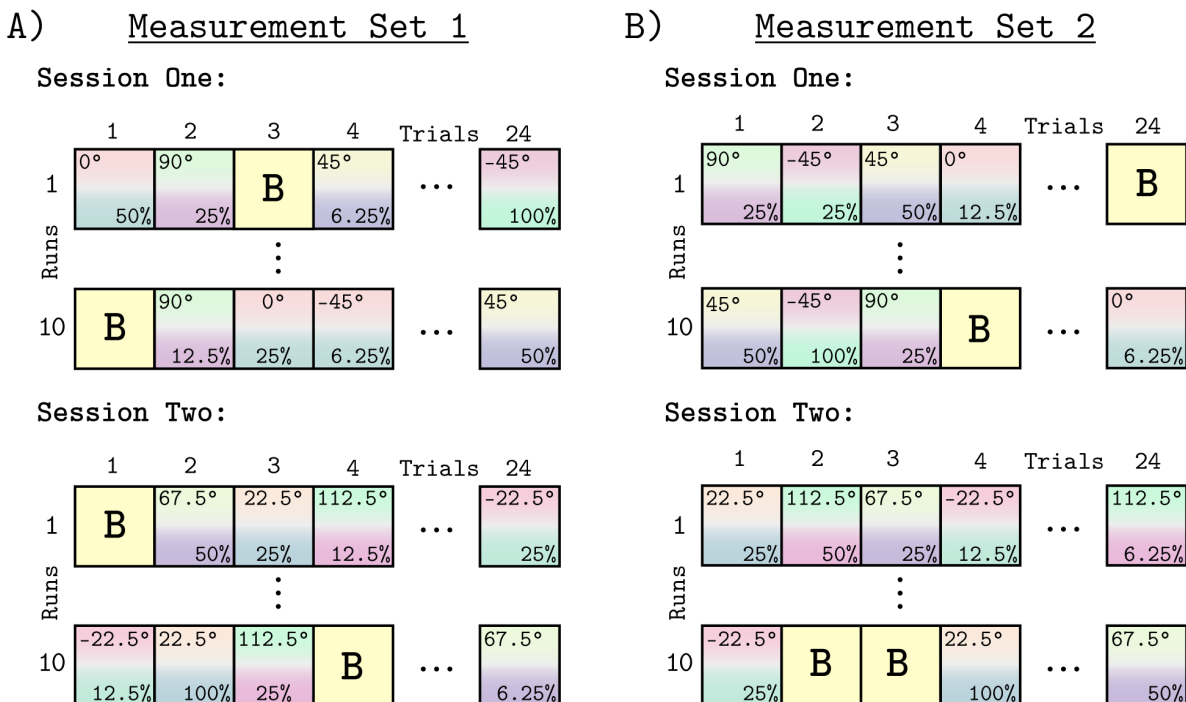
A) Measurement Set 1

Session One:

| | 1 | 2 | 3 | 4 | Trials | 24 |
|---|---|---|---|---|---|---|
| 1 | 0° 50% | 90° 25% | B | 45° 6.25% | … | -45° 100% |
| ⋮ | | | | | | |
| 10 | B | 90° 12.5% | 0° 25% | -45° 6.25% | … | 45° 50% |

Runs

Session Two:

| | 1 | 2 | 3 | 4 | Trials | 24 |
|---|---|---|---|---|---|---|
| 1 | B | 67.5° 50% | 22.5° 25% | 112.5° 12.5% | … | -22.5° 25% |
| ⋮ | | | | | | |
| 10 | -22.5° 12.5% | 22.5° 100% | 112.5° 25% | B | … | 67.5° 6.25% |

Runs

B) Measurement Set 2

Session One:

| | 1 | 2 | 3 | 4 | Trials | 24 |
|---|---|---|---|---|---|---|
| 1 | 90° 25% | -45° 25% | 45° 50% | 0° 12.5% | … | B |
| ⋮ | | | | | | |
| 10 | 45° 50% | -45° 100% | 90° 25% | B | … | 0° 6.25% |

Runs

Session Two:

| | 1 | 2 | 3 | 4 | Trials | 24 |
|---|---|---|---|---|---|---|
| 1 | 22.5° 25% | 112.5° 50% | 67.5° 25% | -22.5° 12.5% | … | 112.5° 6.25% |
| ⋮ | | | | | | |
| 10 | -22.5° 25% | B | B | 22.5° 100% | … | 67.5° 50% |

Runs